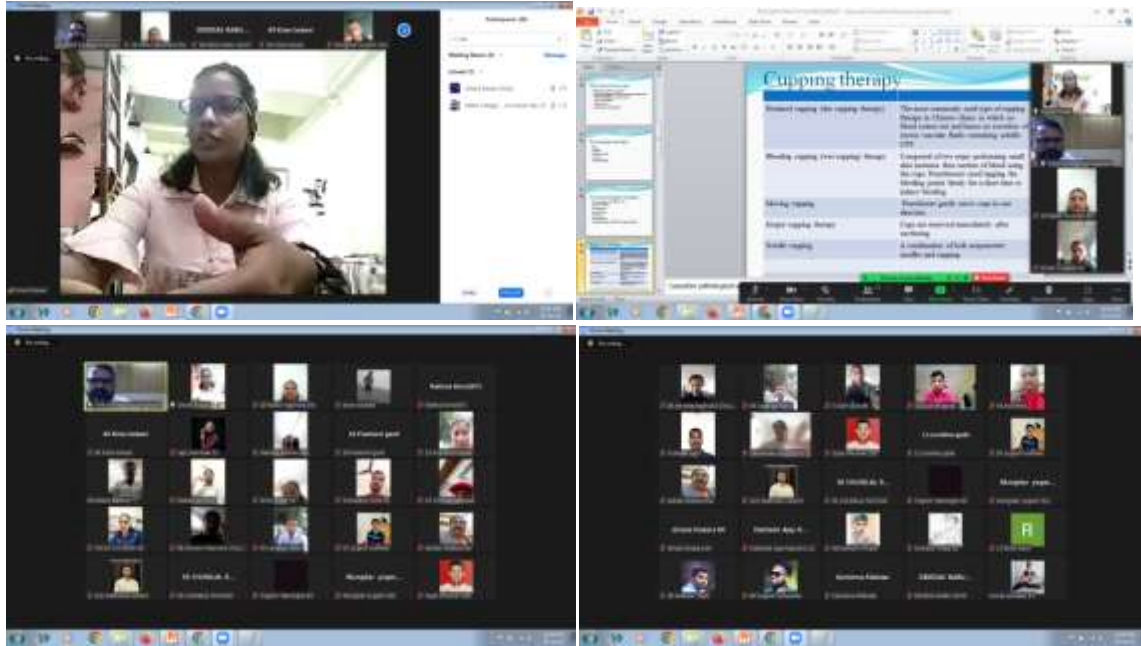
Participants (89)

Cupping therapy

| | |
|---|---|
| Retained cupping (dry cupping therapy) | The most commonly used type of cupping therapy in Chinese clinic, in which no blood comes out and leaves an ecchymosis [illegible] |
| Bleeding cupping (wet cupping therapy) | Composed of two steps: performing small skin incisions, then suction of blood using the cups. Practitioners used tapping the bleeding points. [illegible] |
| Moving cupping | Practitioner gently move cups to one direction |
| Empty cupping therapy | Cups are removed immediately after suctioning |
| Needle cupping | A combination of both acupuncture needles and cupping |

Rashmi Bora
Dr Preeti Gohel
Dr Prashant gaikl
Dr VISHNUDEV
Mangala yoga
Shree Shaikh
Namrata Pakhale
Dr Pramod Patil
R